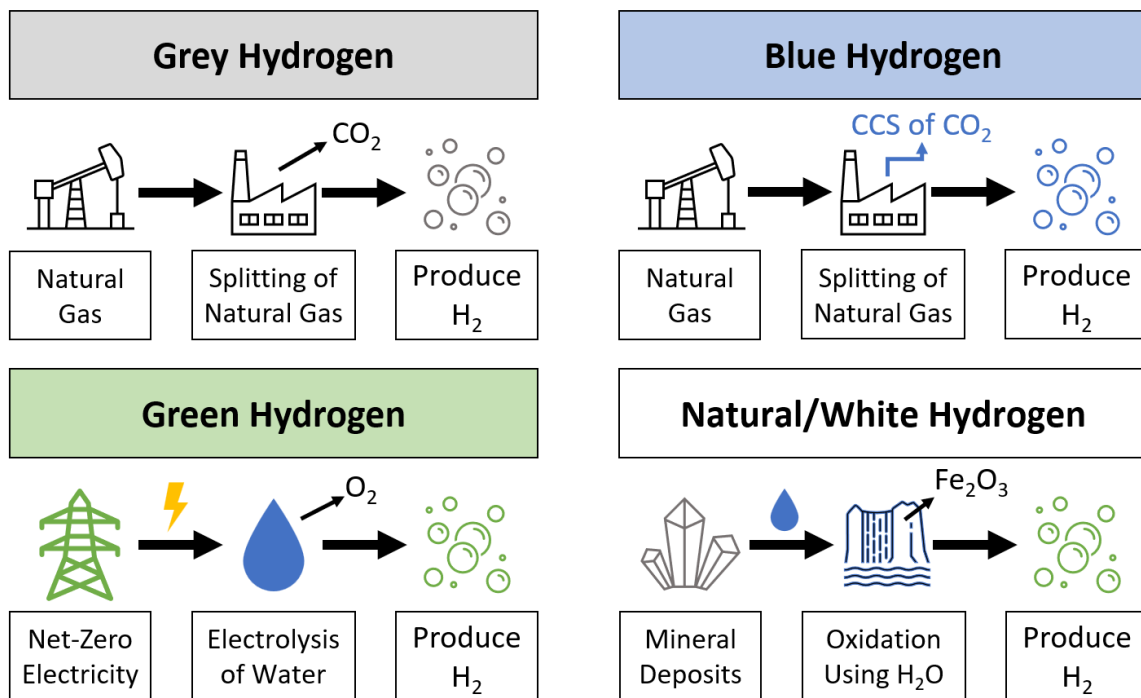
Grey Hydrogen

$CO_2$

Natural Gas

Splitting of Natural Gas

Produce $H_2$

Blue Hydrogen

CCS of $CO_2$

Natural Gas

Splitting of Natural Gas

Produce $H_2$

Green Hydrogen

$O_2$

Net-Zero Electricity

Electrolysis of Water

Produce $H_2$

Natural/White Hydrogen

$Fe_2O_3$

Mineral Deposits

Oxidation Using $H_2O$

Produce $H_2$